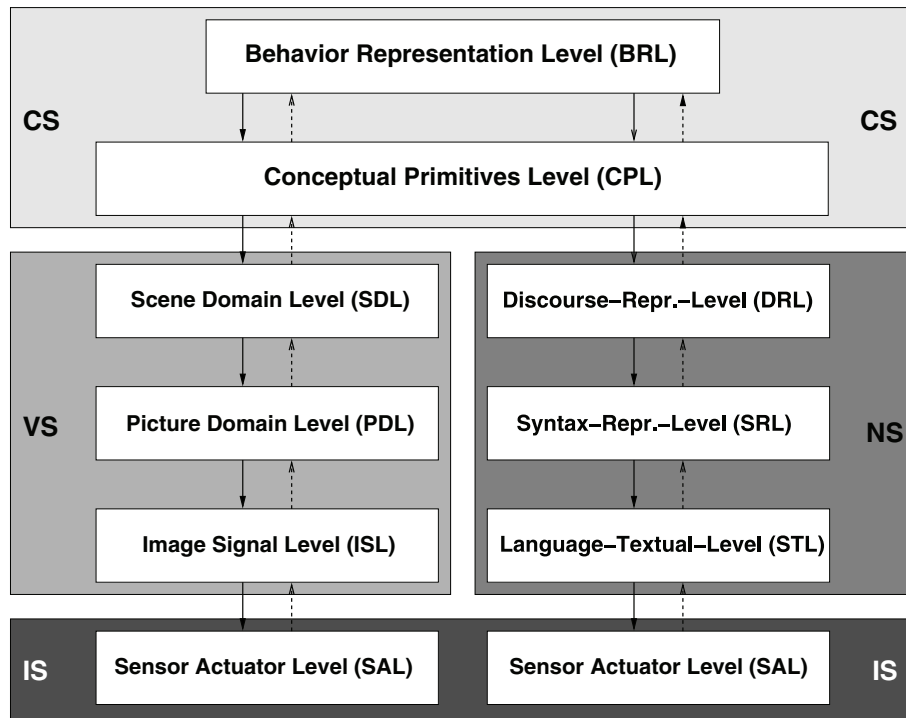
Behavior Representation Level (BRL)

CS

CS

Conceptual Primitives Level (CPL)

Scene Domain Level (SDL)

Discourse–Repr.–Level (DRL)

VS

Picture Domain Level (PDL)

Syntax–Repr.–Level (SRL)

NS

Image Signal Level (ISL)

Language–Textual–Level (STL)

IS

Sensor Actuator Level (SAL)

Sensor Actuator Level (SAL)

IS